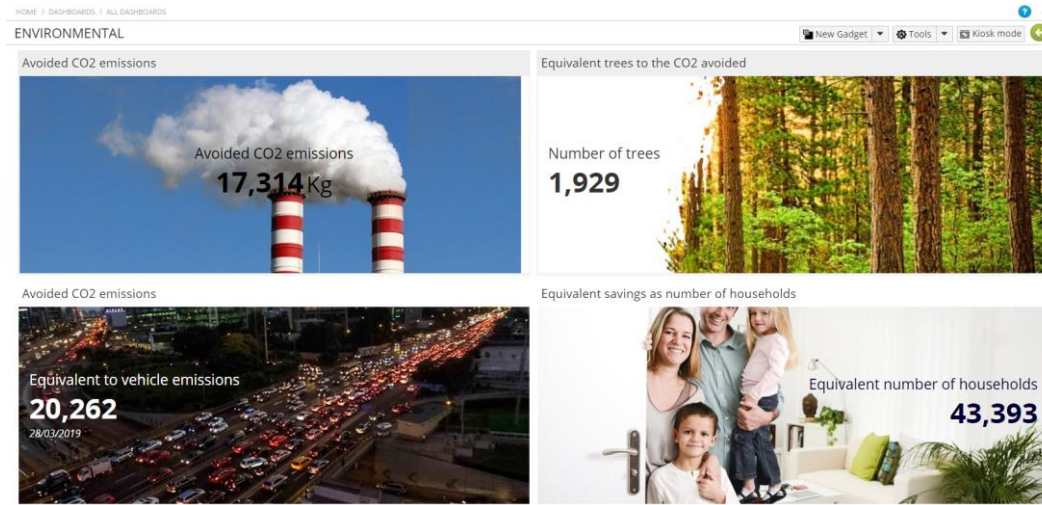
HOME / DASHBOARDS / ALL DASHBOARDS

ENVIRONMENTAL

New Gadget ▾ Tools ▾ Kiosk mode

Avoided CO2 emissions

Avoided CO2 emissions
17,314 Kg

Equivalent trees to the CO2 avoided

Number of trees
1,929

Avoided CO2 emissions

Equivalent to vehicle emissions
20,262
28/03/2019

Equivalent savings as number of households

Equivalent number of households
43,393